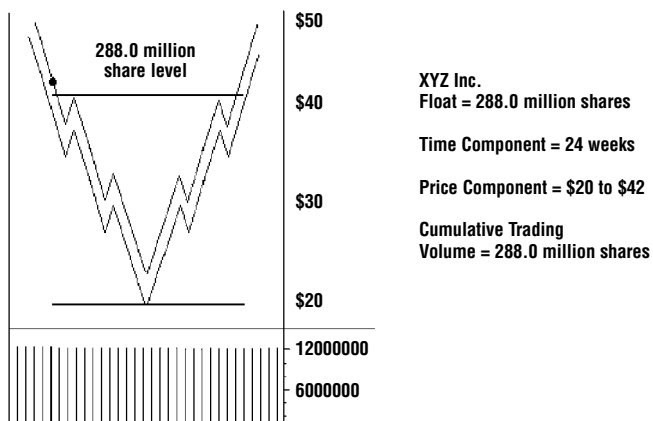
288.0 million share level

$50

$40

$30

$20

12000000

6000000

XYZ Inc.
Float = 288.0 million shares

Time Component = 24 weeks

Price Component = $20 to $42

Cumulative Trading
Volume = 288.0 million shares